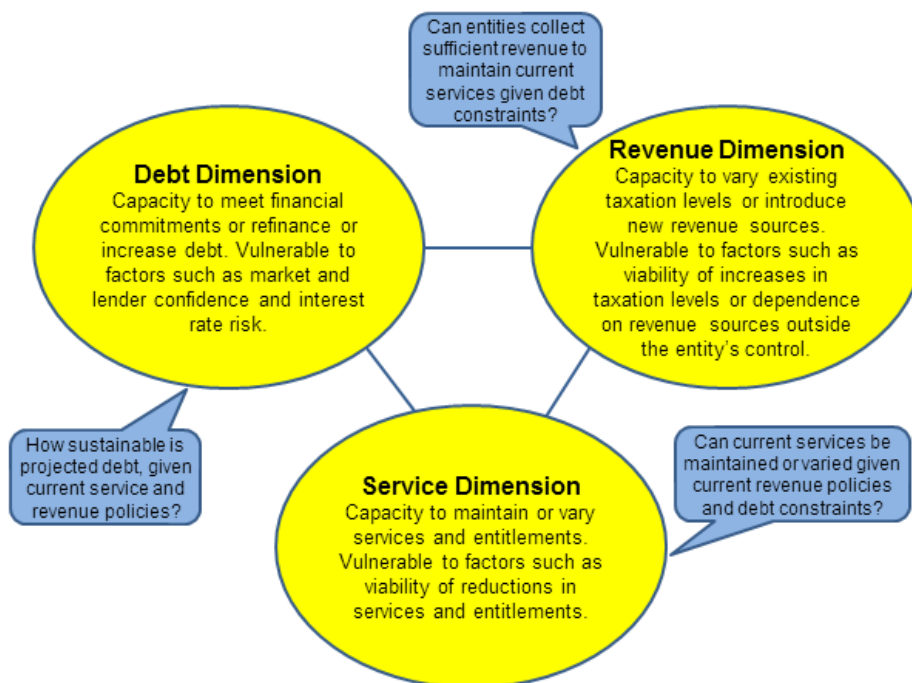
Can entities collect sufficient revenue to maintain current services given debt constraints?

Debt Dimension
Capacity to meet financial commitments or refinance or increase debt. Vulnerable to factors such as market and lender confidence and interest rate risk.

Revenue Dimension
Capacity to vary existing taxation levels or introduce new revenue sources. Vulnerable to factors such as viability of increases in taxation levels or dependence on revenue sources outside the entity's control.

How sustainable is projected debt, given current service and revenue policies?

Service Dimension
Capacity to maintain or vary services and entitlements. Vulnerable to factors such as viability of reductions in services and entitlements.

Can current services be maintained or varied given current revenue policies and debt constraints?